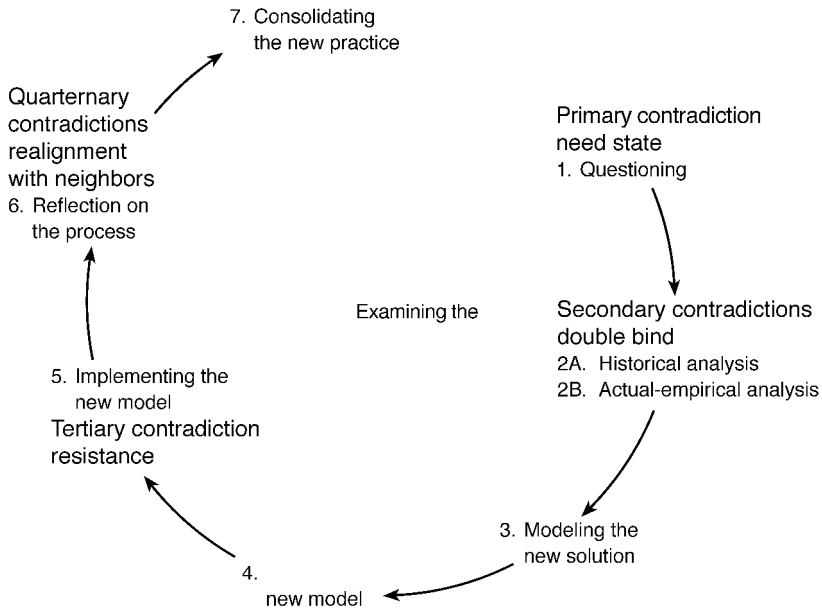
7. Consolidating the new practice

Quarternary contradictions realignment with neighbors
6. Reflection on the process

Primary contradiction need state
1. Questioning

Examining the

Secondary contradictions double bind
2A. Historical analysis
2B. Actual-empirical analysis

5. Implementing the new model
Tertiary contradiction resistance

3. Modeling the new solution

4.

new model